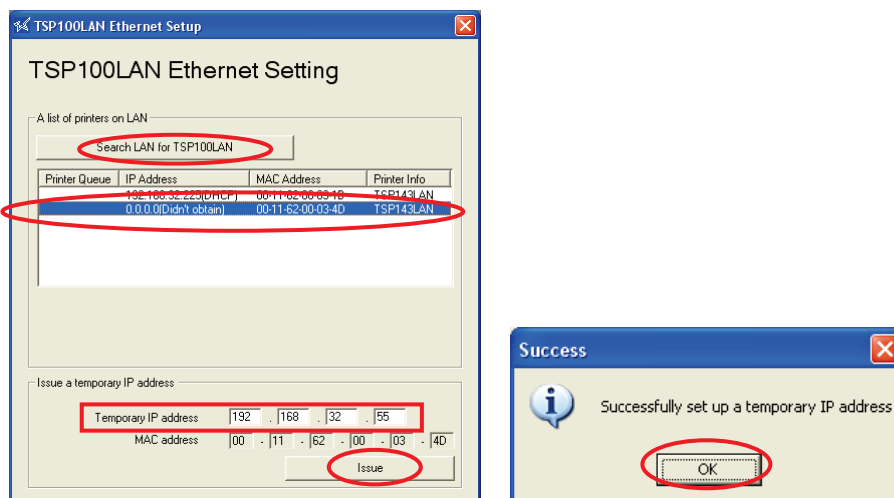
TSP100LAN Ethernet Setup

TSP100LAN Ethernet Setting

A list of printers on LAN

Search LAN for TSP100LAN

| Printer Queue | IP Address | MAC Address | Printer Info |
|---|---|---|---|
| | 192.168.32.225(DHCP) | 00-11-62-00-03-1B | TSP143LAN |
| | 0.0.0.0(Didn't obtain) | 00-11-62-00-03-4D | TSP143LAN |

Issue a temporary IP address

Temporary IP address 192 . 168 . 32 . 55

MAC address 00 - 11 - 62 - 00 - 03 - 4D

Issue

Success

Successfully set up a temporary IP address

OK